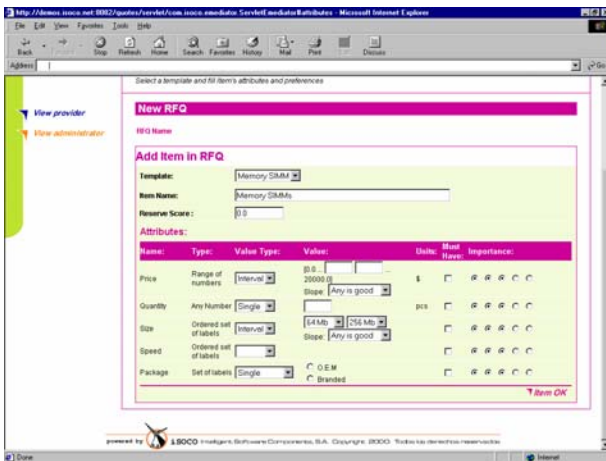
http://demos.isoco.net:8082/quotes/servlet/com.isoco.emediator.ServletEmediatorAttributes - Microsoft Internet Explorer

File Edit View Favorites Tools Help

Back Forward Stop Refresh Home Search Favorites History Mail Print Edit Discuss

Address

Go

Select a template and fill item's attributes and preferences

View provider

View administrator

New RFQ

RFQ Name

Add Item in RFQ

Template: Memory SIMM

Item Name: Memory SIMMs

Reserve Score: 0.0

Attributes:

| Name: | Type: | Value Type: | Value: | Units: | Must Have: | Importance: |
|---|---|---|---|---|---|---|
| Price | Range of numbers | Interval | [0.0 ... 20000.0] Slope: Any is good | $ | | |
| Quantity | Any Number | Single | | pcs | | |
| Size | Ordered set of labels | Interval | 64 Mb 256 Mb Slope: Any is good | | | |
| Speed | Ordered set of labels | | | | | |
| Package | Set of labels | Single | O.E.M Branded | | | |

Item OK

powered by iSOCO Intelligent Software Components, S.A. Copyright 2000. Todos los derechos reservados

Done

Internet